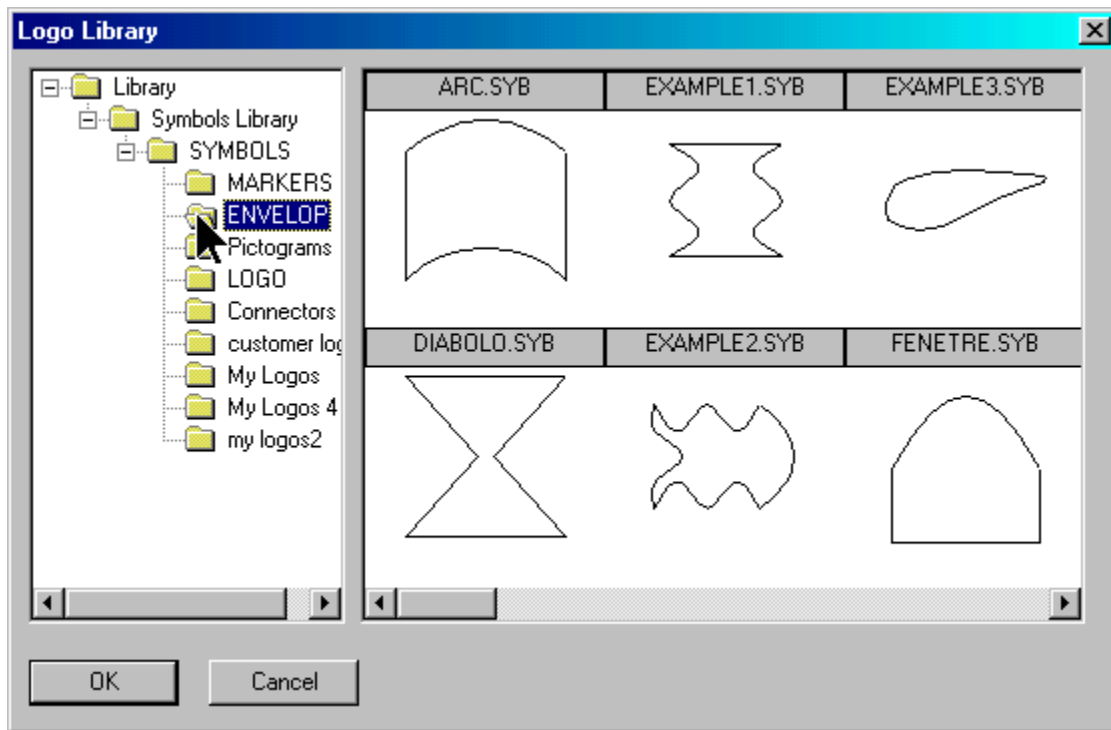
Logo Library

Library
Symbols Library
SYMBOLS
MARKERS
ENVELOP
Pictograms
LOGO
Connectors
customer log
My Logos
My Logos 4
my logos2

ARC.SYB
EXAMPLE1.SYB
EXAMPLE3.SYB
DIABOLO.SYB
EXAMPLE2.SYB
FENETRE.SYB

OK
Cancel